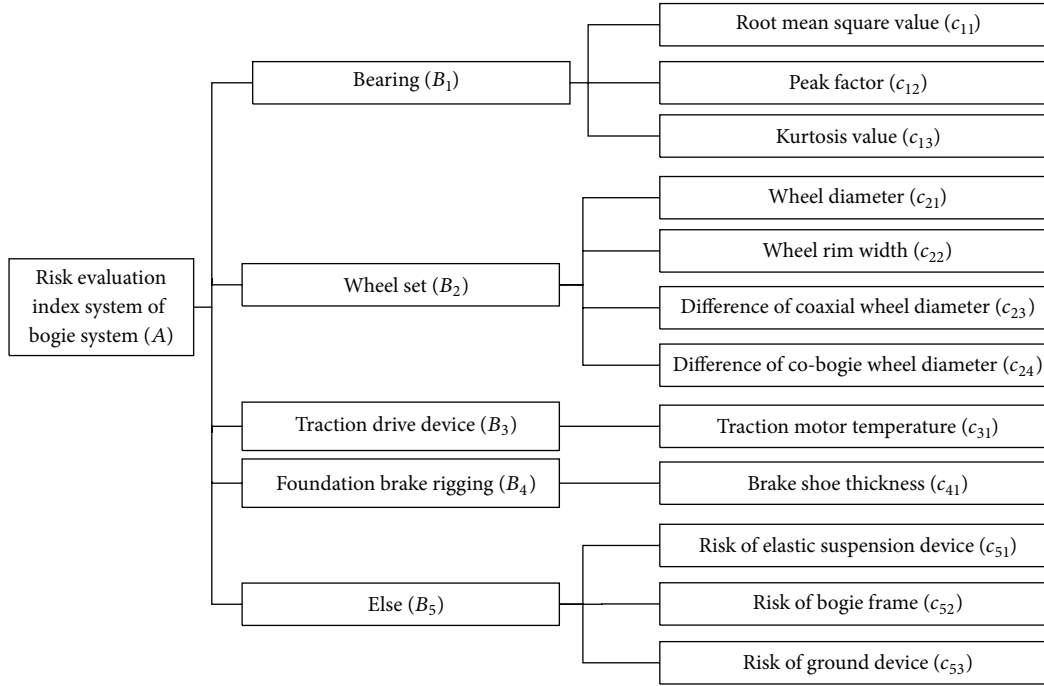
Risk evaluation index system of bogie system ($A$)

Bearing ($B_1$)

Root mean square value ($c_{11}$)

Peak factor ($c_{12}$)

Kurtosis value ($c_{13}$)

Wheel set ($B_2$)

Wheel diameter ($c_{21}$)

Wheel rim width ($c_{22}$)

Difference of coaxial wheel diameter ($c_{23}$)

Difference of co-bogie wheel diameter ($c_{24}$)

Traction drive device ($B_3$)

Traction motor temperature ($c_{31}$)

Foundation brake rigging ($B_4$)

Brake shoe thickness ($c_{41}$)

Else ($B_5$)

Risk of elastic suspension device ($c_{51}$)

Risk of bogie frame ($c_{52}$)

Risk of ground device ($c_{53}$)